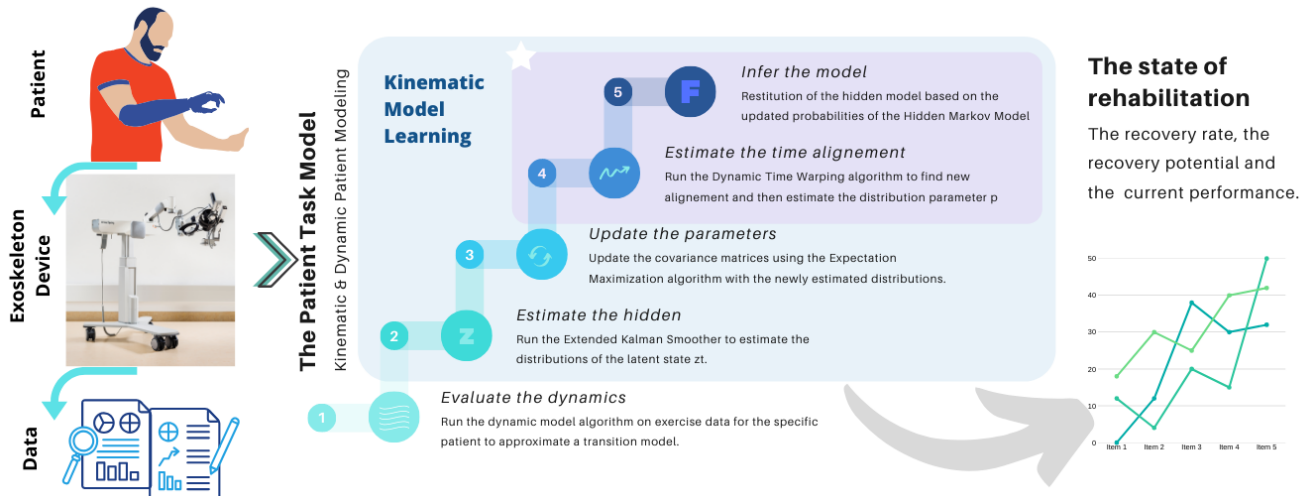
Patient

Exoskeleton Device

Data

The Patient Task Model

Kinematic & Dynamic Patient Modeling

Kinematic Model Learning

5

F

Infer the model

Restitution of the hidden model based on the updated probabilities of the Hidden Markov Model

4

Estimate the time alignement

Run the Dynamic Time Warping algorithm to find new alignement and then estimate the distribution parameter p

3

Update the parameters

Update the covariance matrices using the Expectation Maximization algorithm with the newly estimated distributions.

2

Z

Estimate the hidden

Run the Extended Kalman Smoother to estimate the distributions of the latent state zt.

1

Evaluate the dynamics

Run the dynamic model algorithm on exercise data for the specific patient to approximate a transition model.

The state of rehabilitation

The recovery rate, the recovery potential and the current performance.

50
40
30
20
10
0

Item 1 Item 2 Item 3 Item 4 Item 5